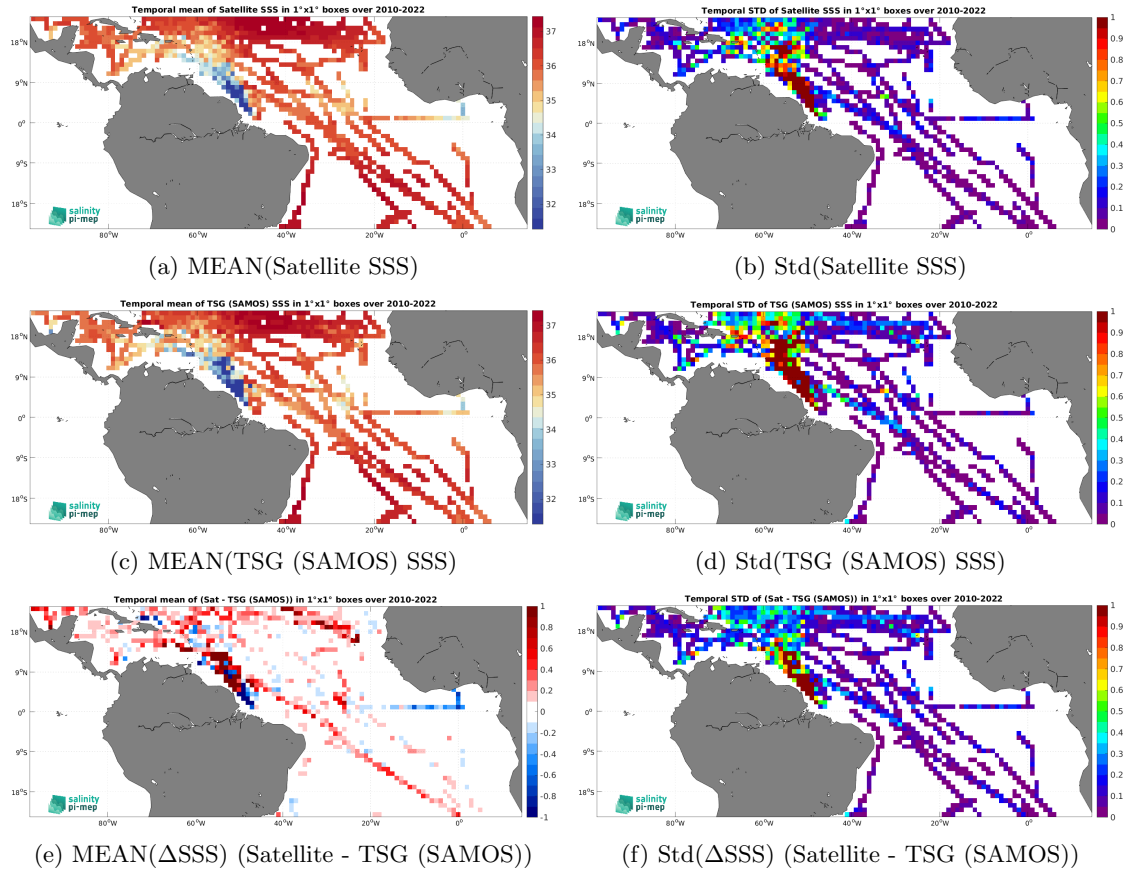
Temporal mean of Satellite SSS in 1°x1° boxes over 2010-2022

$18^oN$
$9^oN$
$0^o$
$9^oS$
$18^oS$
$80^oW$ $60^oW$ $40^oW$ $20^oW$ $0^o$

37
36
35
34
33
32

salinity pi-mep

(a) MEAN(Satellite SSS)

Temporal STD of Satellite SSS in 1°x1° boxes over 2010-2022

$18^oN$
$9^oN$
$0^o$
$9^oS$
$18^oS$
$80^oW$ $60^oW$ $40^oW$ $20^oW$ $0^o$

1
0.9
0.8
0.7
0.6
0.5
0.4
0.3
0.2
0.1
0

(b) Std(Satellite SSS)

Temporal mean of TSG (SAMOS) SSS in 1°x1° boxes over 2010-2022

$18^oN$
$9^oN$
$0^o$
$9^oS$
$18^oS$
$80^oW$ $60^oW$ $40^oW$ $20^oW$ $0^o$

37
36
35
34
33
32

salinity pi-mep

(c) MEAN(TSG (SAMOS) SSS)

Temporal STD of TSG (SAMOS) SSS in 1°x1° boxes over 2010-2022

$18^oN$
$9^oN$
$0^o$
$9^oS$
$18^oS$
$80^oW$ $60^oW$ $40^oW$ $20^oW$ $0^o$

1
0.9
0.8
0.7
0.6
0.5
0.4
0.3
0.2
0.1
0

salinity pi-mep

(d) Std(TSG (SAMOS) SSS)

Temporal mean of (Sat - TSG (SAMOS)) in 1°x1° boxes over 2010-2022

$18^oN$
$9^oN$
$0^o$
$9^oS$
$18^oS$
$80^oW$ $60^oW$ $40^oW$ $20^oW$ $0^o$

1
0.8
0.6
0.4
0.2
0
-0.2
-0.4
-0.6
-0.8
-1

salinity pi-mep

(e) MEAN($\Delta$SSS) (Satellite - TSG (SAMOS))

Temporal STD of (Sat - TSG (SAMOS)) in 1°x1° boxes over 2010-2022

$18^oN$
$9^oN$
$0^o$
$9^oS$
$18^oS$
$80^oW$ $60^oW$ $40^oW$ $20^oW$ $0^o$

1
0.9
0.8
0.7
0.6
0.5
0.4
0.3
0.2
0.1
0

salinity pi-mep

(f) Std($\Delta$SSS) (Satellite - TSG (SAMOS))